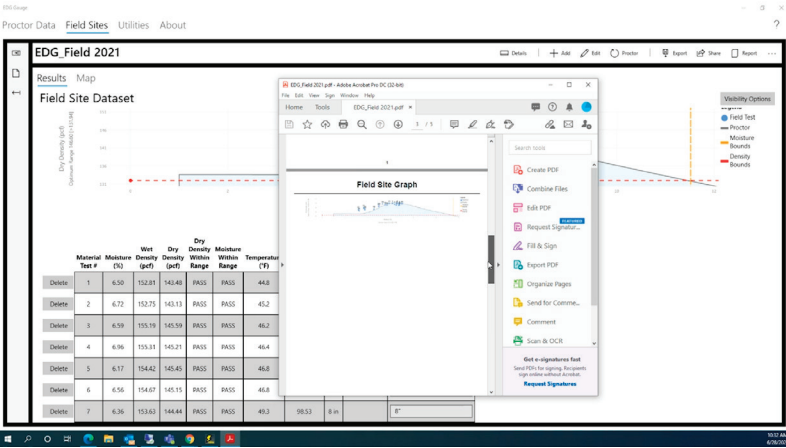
EDG Gauge

Proctor Data Field Sites Utilities About

?

EDG_Field 2021

Details + Add Edit Proctor Export Share Report ...

Results Map

Field Site Dataset

Visibility Options

Field Test
Proctor
Moisture Bounds
Density Bounds

Dry Density (pcf)

EDG_Field 2021.pdf - Adobe Acrobat Pro DC (32-bit)

File Edit View Sign Window Help

Home Tools EDG_Field 2021.pdf ×

1 / 5

Field Site Graph

Search tools

Create PDF
Combine Files
Edit PDF
Request Signatures
FEATURED
Fill & Sign
Export PDF
Organize Pages
Send for Comments
Comment
Scan & OCR

Get e-signatures fast
Send PDFs for signing. Recipients sign online without Acrobat.
Request Signatures

| | Material Test # | Moisture (%) | Wet Density (pcf) | Dry Density (pcf) | Dry Density Within Range | Moisture Within Range | Temperature (°F) |
|---|---|---|---|---|---|---|---|
| Delete | 1 | 6.50 | 152.81 | 143.48 | PASS | PASS | 44.8 |
| Delete | 2 | 6.72 | 152.75 | 143.13 | PASS | PASS | 45.2 |
| Delete | 3 | 6.59 | 155.19 | 145.59 | PASS | PASS | 46.2 |
| Delete | 4 | 6.96 | 155.31 | 145.21 | PASS | PASS | 46.4 |
| Delete | 5 | 6.17 | 154.42 | 145.45 | PASS | PASS | 46.8 |
| Delete | 6 | 6.56 | 154.67 | 145.15 | PASS | PASS | 46.8 |
| Delete | 7 | 6.36 | 153.63 | 144.44 | PASS | PASS | 49.3 |

98.53 8 in 8"